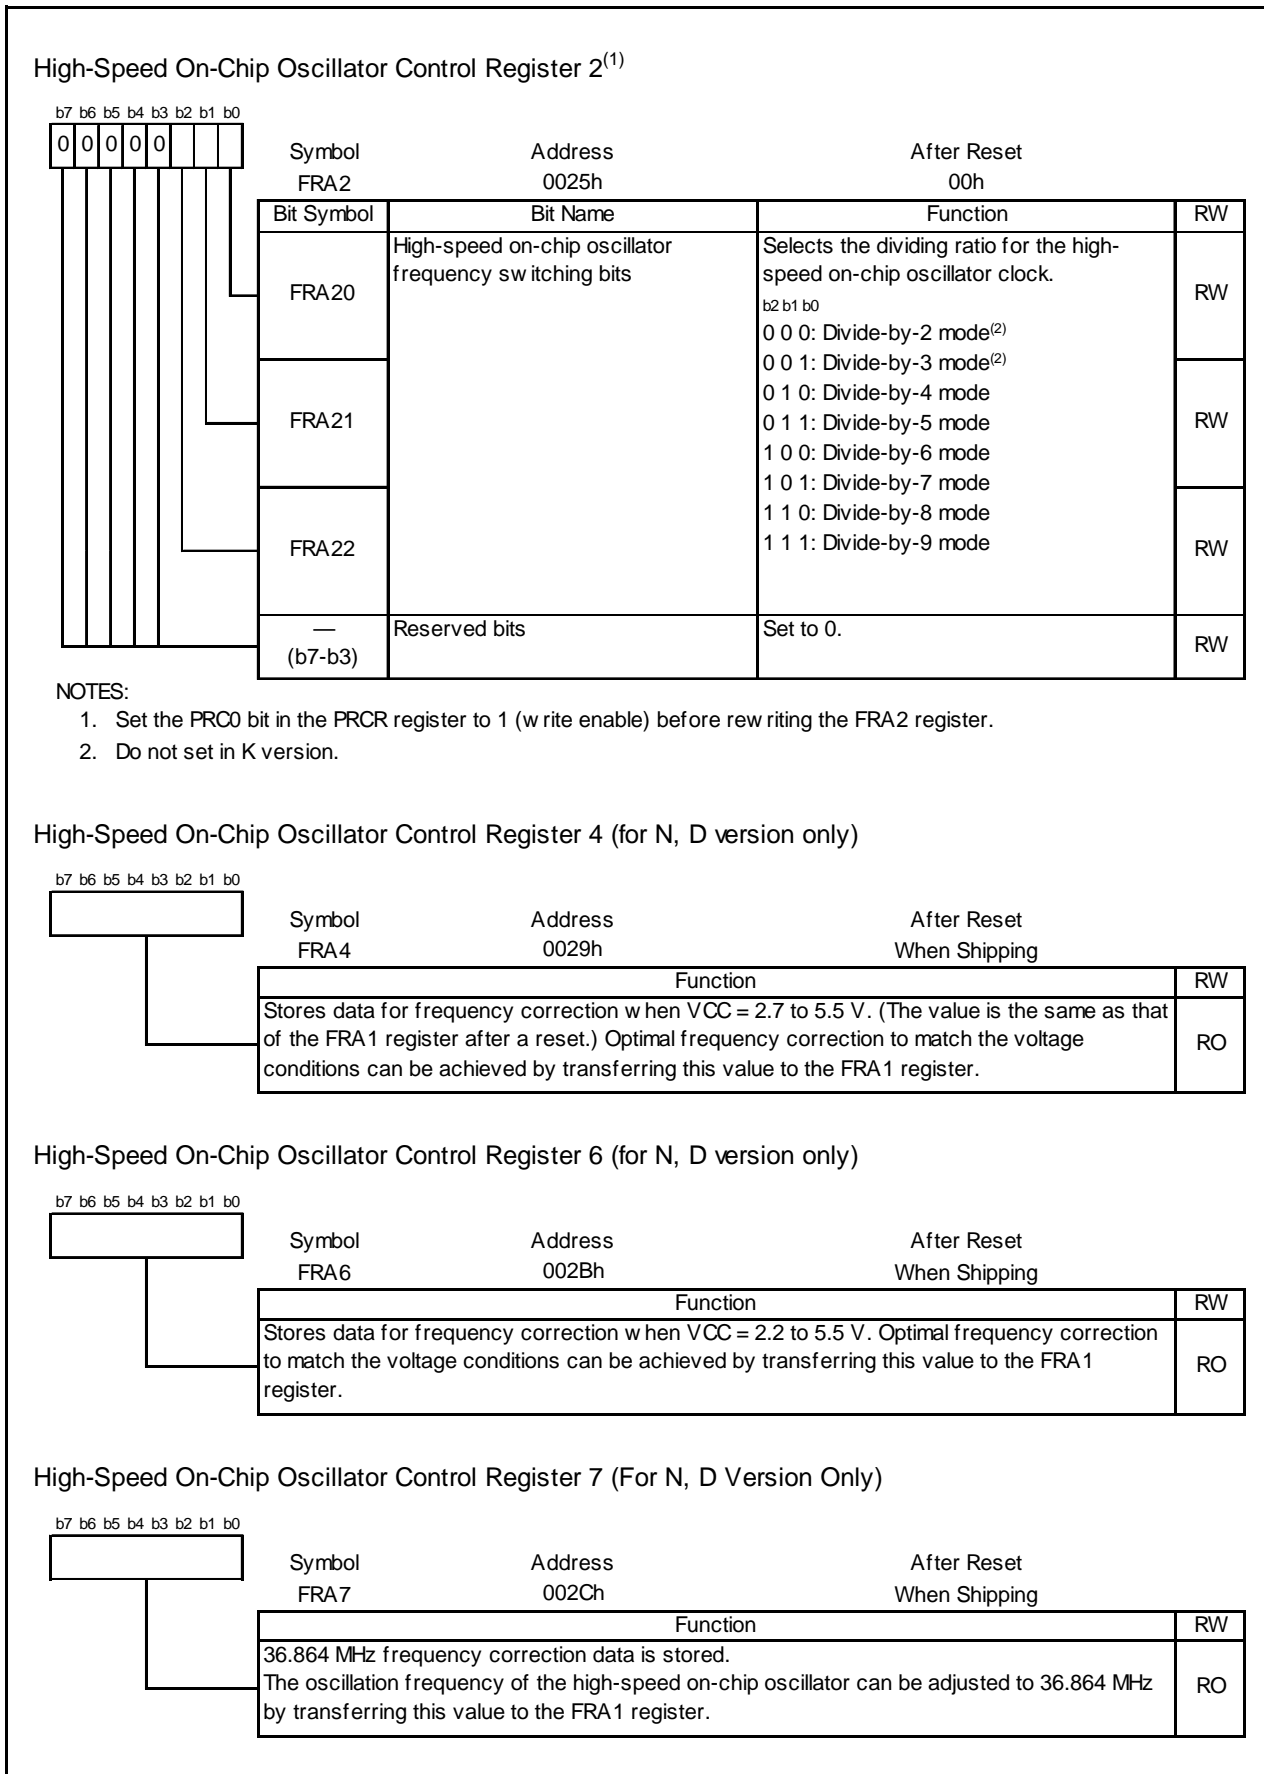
High-Speed On-Chip Oscillator Control Register 2$^{(1)}$

b7 b6 b5 b4 b3 b2 b1 b0
0 0 0 0 0

| Symbol | Address | After Reset |
|---|---|---|
| FRA2 | 0025h | 00h |

| Bit Symbol | Bit Name | Function | RW |
|---|---|---|---|
| FRA20 | High-speed on-chip oscillator frequency switching bits | Selects the dividing ratio for the high-speed on-chip oscillator clock. b2 b1 b0 0 0 0: Divide-by-2 mode$^{(2)}$ 0 0 1: Divide-by-3 mode$^{(2)}$ 0 1 0: Divide-by-4 mode 0 1 1: Divide-by-5 mode 1 0 0: Divide-by-6 mode 1 0 1: Divide-by-7 mode 1 1 0: Divide-by-8 mode 1 1 1: Divide-by-9 mode | RW |
| FRA21 | | | RW |
| FRA22 | | | RW |
| — (b7-b3) | Reserved bits | Set to 0. | RW |

NOTES:
1. Set the PRC0 bit in the PRCR register to 1 (write enable) before rewriting the FRA2 register.
2. Do not set in K version.

High-Speed On-Chip Oscillator Control Register 4 (for N, D version only)

b7 b6 b5 b4 b3 b2 b1 b0

| Symbol | Address | After Reset |
|---|---|---|
| FRA4 | 0029h | When Shipping |

| Function | RW |
|---|---|
| Stores data for frequency correction when VCC = 2.7 to 5.5 V. (The value is the same as that of the FRA1 register after a reset.) Optimal frequency correction to match the voltage conditions can be achieved by transferring this value to the FRA1 register. | RO |

High-Speed On-Chip Oscillator Control Register 6 (for N, D version only)

b7 b6 b5 b4 b3 b2 b1 b0

| Symbol | Address | After Reset |
|---|---|---|
| FRA6 | 002Bh | When Shipping |

| Function | RW |
|---|---|
| Stores data for frequency correction when VCC = 2.2 to 5.5 V. Optimal frequency correction to match the voltage conditions can be achieved by transferring this value to the FRA1 register. | RO |

High-Speed On-Chip Oscillator Control Register 7 (For N, D Version Only)

b7 b6 b5 b4 b3 b2 b1 b0

| Symbol | Address | After Reset |
|---|---|---|
| FRA7 | 002Ch | When Shipping |

| Function | RW |
|---|---|
| 36.864 MHz frequency correction data is stored. The oscillation frequency of the high-speed on-chip oscillator can be adjusted to 36.864 MHz by transferring this value to the FRA1 register. | RO |